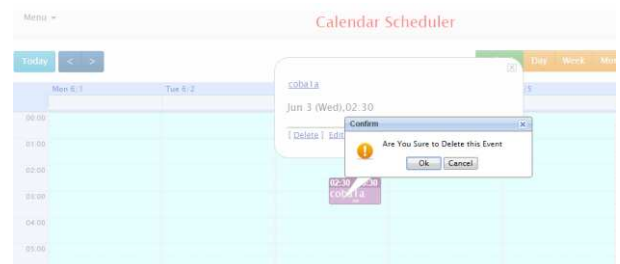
Menu ▾

Calendar Scheduler

Today < >

Day Week Mon

Mon 6/1 Tue 6/2 5

00:00
01:00
02:00
03:00
04:00
05:00

cobala
Jun 3 (Wed),02:30
| Delete | Edi

Confirm ×
Are You Sure to Delete this Event
Ok Cancel

02:30 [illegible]30
cobala